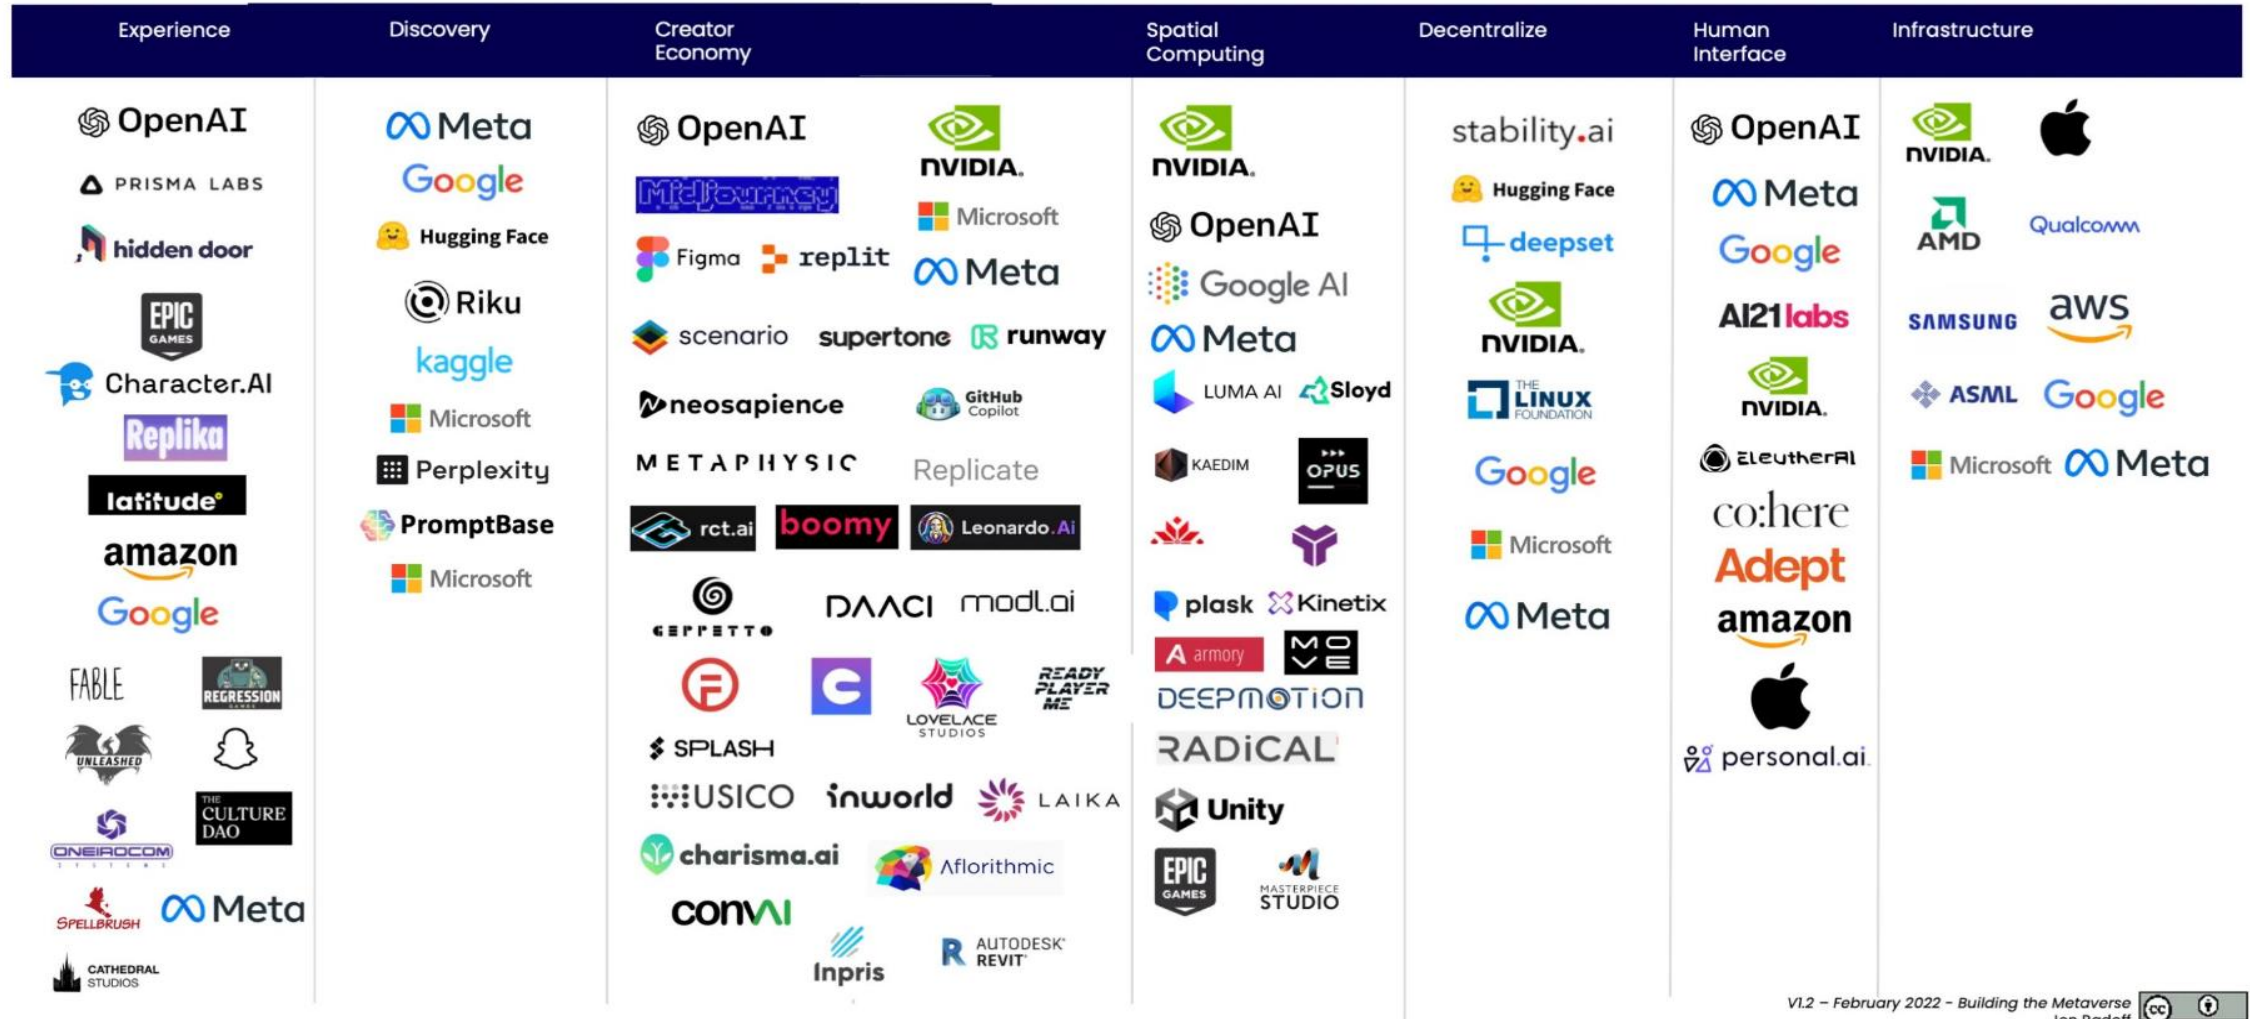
Experience

OpenAI
PRISMA LABS
hidden door
EPIC GAMES
Character.AI
Replika
latitude
amazon
Google
FABLE
REGRESSION GAMES
UNLEASHED
ONEIROCOM
THE CULTURE DAO
SPELLBRUSH
Meta
CATHEDRAL STUDIOS

Discovery

Meta
Google
Hugging Face
Riku
kaggle
Microsoft
Perplexity
PromptBase
Microsoft

Creator Economy

OpenAI
NVIDIA
Midjourney
Microsoft
Figma
replit
Meta
scenario
supertone
runway
neosapience
GitHub Copilot
METAPHYSIC
Replicate
rct.ai
boomy
Leonardo.Ai
GEPPETTO
DAACI
modl.ai
LOVELACE STUDIOS
READY PLAYER ME
SPLASH
MUSICO
inworld
LAIKA
charisma.ai
Aflorithmic
convai
Inpris
AUTODESK REVIT

Spatial Computing

NVIDIA
OpenAI
Google AI
Meta
LUMA AI
Sloyd
KAEDIM
OPUS
plask
Kinetix
armory
MOVE
DEEPMOTION
RADiCAL
Unity
EPIC GAMES
MASTERPIECE STUDIO

Decentralize

stability.ai
Hugging Face
deepset
NVIDIA
THE LINUX FOUNDATION
Google
Microsoft
Meta

Human Interface

OpenAI
Meta
Google
AI21labs
NVIDIA
EleutherAI
co:here
Adept
amazon
personal.ai

Infrastructure

NVIDIA
AMD
Qualcomm
SAMSUNG
aws
ASML
Google
Microsoft
Meta

V1.2 – February 2022 – Building the Metaverse
Jon Radoff